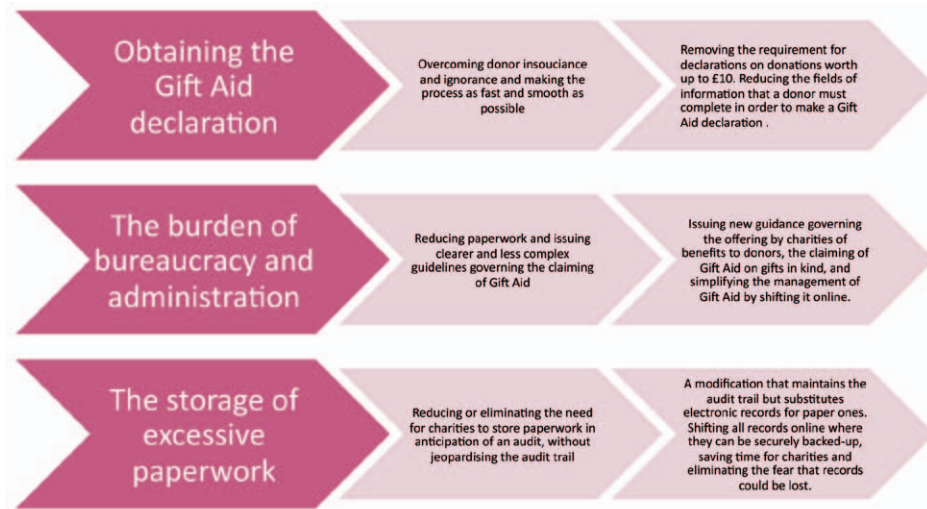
Obtaining the Gift Aid declaration

Overcoming donor insouciance and ignorance and making the process as fast and smooth as possible

Removing the requirement for declarations on donations worth up to £10. Reducing the fields of information that a donor must complete in order to make a Gift Aid declaration .

The burden of bureaucracy and administration

Reducing paperwork and issuing clearer and less complex guidelines governing the claiming of Gift Aid

Issuing new guidance governing the offering by charities of benefits to donors, the claiming of Gift Aid on gifts in kind, and simplifying the management of Gift Aid by shifting it online.

The storage of excessive paperwork

Reducing or eliminating the need for charities to store paperwork in anticipation of an audit, without jeopardising the audit trail

A modification that maintains the audit trail but substitutes electronic records for paper ones. Shifting all records online where they can be securely backed-up, saving time for charities and eliminating the fear that records could be lost.